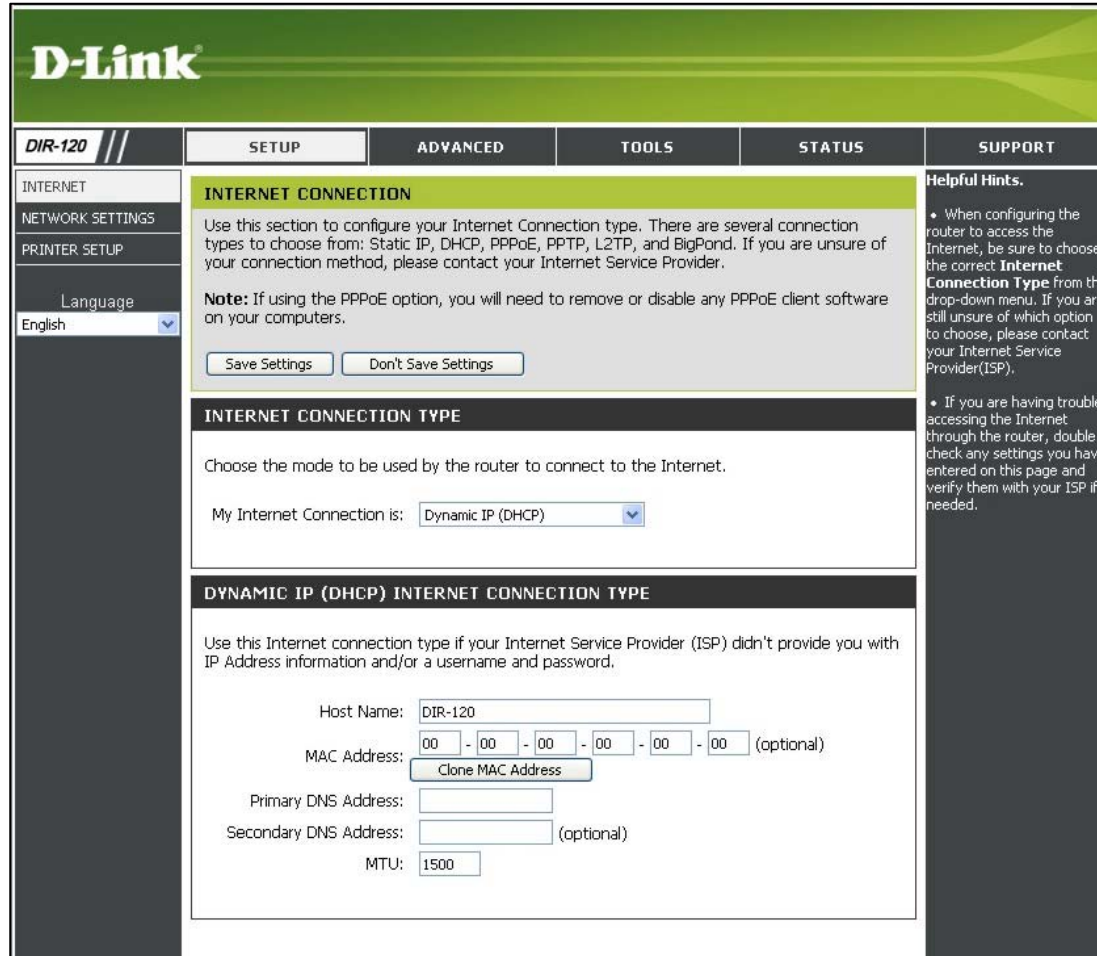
D-Link

DIR-120

SETUP | ADVANCED | TOOLS | STATUS | SUPPORT

INTERNET
NETWORK SETTINGS
PRINTER SETUP

Language
English

INTERNET CONNECTION

Use this section to configure your Internet Connection type. There are several connection types to choose from: Static IP, DHCP, PPPoE, PPTP, L2TP, and BigPond. If you are unsure of your connection method, please contact your Internet Service Provider.

Note: If using the PPPoE option, you will need to remove or disable any PPPoE client software on your computers.

Save Settings | Don't Save Settings

INTERNET CONNECTION TYPE

Choose the mode to be used by the router to connect to the Internet.

My Internet Connection is: Dynamic IP (DHCP)

DYNAMIC IP (DHCP) INTERNET CONNECTION TYPE

Use this Internet connection type if your Internet Service Provider (ISP) didn't provide you with IP Address information and/or a username and password.

Host Name: DIR-120

MAC Address: 00 - 00 - 00 - 00 - 00 - 00 (optional)

Clone MAC Address

Primary DNS Address:

Secondary DNS Address: (optional)

MTU: 1500

Helpful Hints.

• When configuring the router to access the Internet, be sure to choose the correct Internet Connection Type from th drop-down menu. If you ar still unsure of which option to choose, please contact your Internet Service Provider(ISP).

• If you are having trouble accessing the Internet through the router, double check any settings you hav entered on this page and verify them with your ISP if needed.